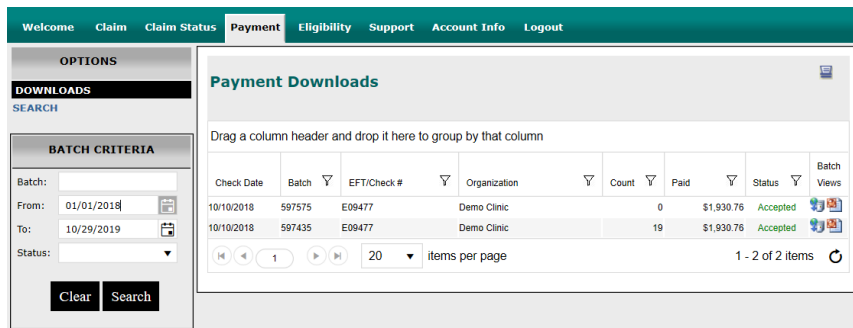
Welcome Claim Claim Status Payment Eligibility Support Account Info Logout

OPTIONS
DOWNLOADS
SEARCH

BATCH CRITERIA
Batch:
From: 01/01/2018
To: 10/29/2019
Status:

Clear Search

Payment Downloads

Drag a column header and drop it here to group by that column

| Check Date | Batch | EFT/Check # | Organization | Count | Paid | Status | Batch Views |
|---|---|---|---|---|---|---|---|
| 10/10/2018 | 597575 | E09477 | Demo Clinic | 0 | $1,930.76 | Accepted | |
| 10/10/2018 | 597435 | E09477 | Demo Clinic | 19 | $1,930.76 | Accepted | |

1 20 items per page 1 - 2 of 2 items